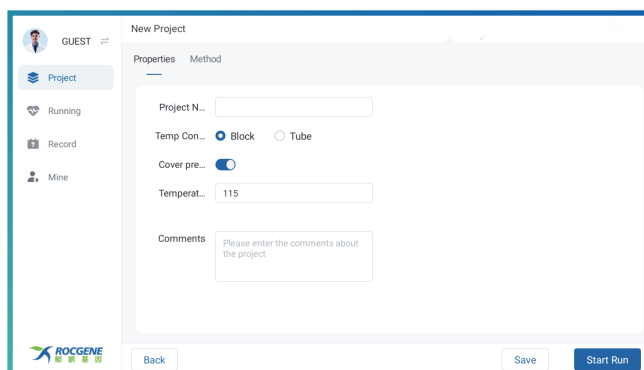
GUEST ⇄

Project

Running

Record

Mine

ROCGENE
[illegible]

New Project

Properties Method

Project N...

Temp Con... Block Tube

Cover pre...

Temperat... 115

Comments Please enter the comments about the project

Back

Save

Start Run